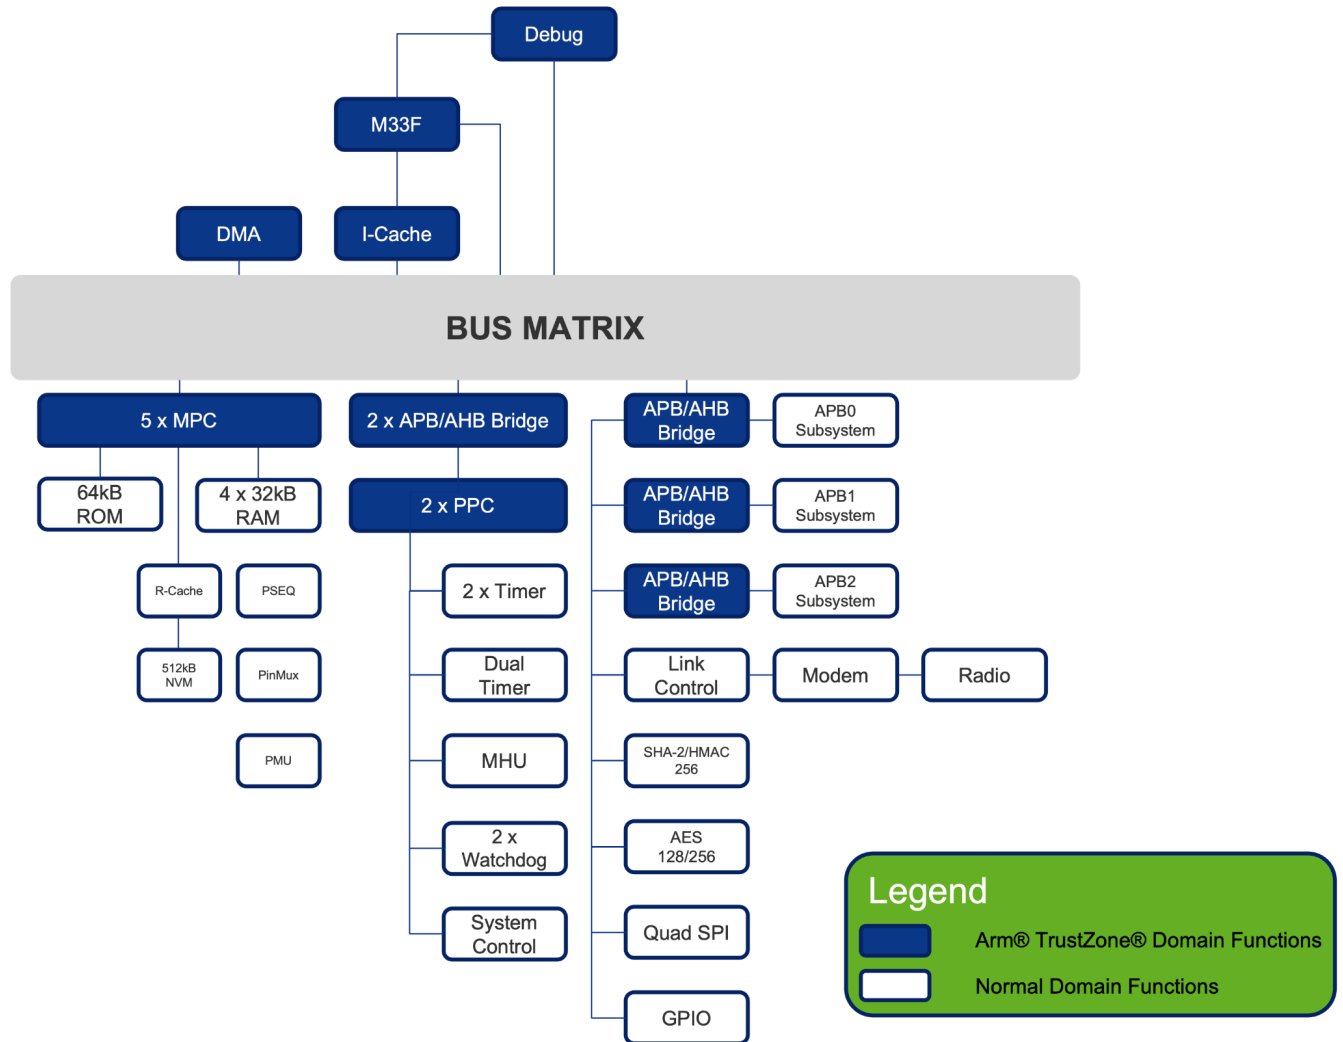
Debug

M33F

DMA

I-Cache

BUS MATRIX

5 x MPC

64kB ROM

4 x 32kB RAM

R-Cache

PSEQ

512kB NVM

PinMux

PMU

2 x APB/AHB Bridge

2 x PPC

2 x Timer

Dual Timer

MHU

2 x Watchdog

System Control

APB/AHB Bridge

APB0 Subsystem

APB/AHB Bridge

APB1 Subsystem

APB/AHB Bridge

APB2 Subsystem

Link Control

Modem

Radio

SHA-2/HMAC 256

AES 128/256

Quad SPI

GPIO

Legend

Arm® TrustZone® Domain Functions

Normal Domain Functions